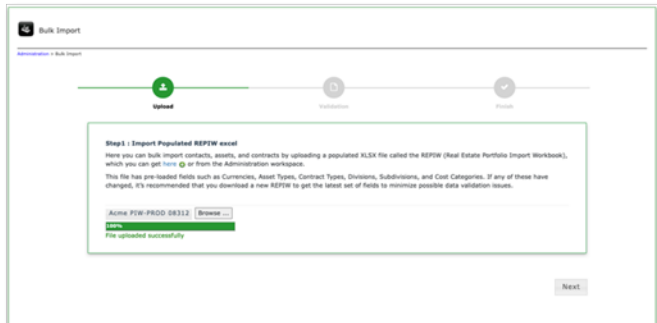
Bulk Import

Administration > Bulk Import

Upload

Validation

Finish

Step1 : Import Populated REPIW excel

Here you can bulk import contacts, assets, and contracts by uploading a populated XLSX file called the REPIW (Real Estate Portfolio Import Workbook), which you can get here or from the Administration workspace.

This file has pre-loaded fields such as Currencies, Asset Types, Contract Types, Divisions, Subdivisions, and Cost Categories. If any of these have changed, it's recommended that you download a new REPIW to get the latest set of fields to minimize possible data validation issues.

Acme PIW-PROD 08312 Browse ...

100%

File uploaded successfully

Next